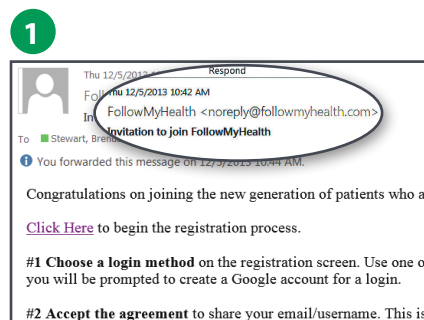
1

Thu 12/5/2013

Respond

Thu 12/5/2013 10:42 AM

FollowMyHealth <noreply@followmyhealth.com>

Invitation to join FollowMyHealth

Fo

In

To Stewart, Brend

You forwarded this message on 12/5/2013 10:44 AM.

Congratulations on joining the new generation of patients who a

Click Here to begin the registration process.

#1 Choose a login method on the registration screen. Use one o you will be prompted to create a Google account for a login.

#2 Accept the agreement to share your email/username. This is